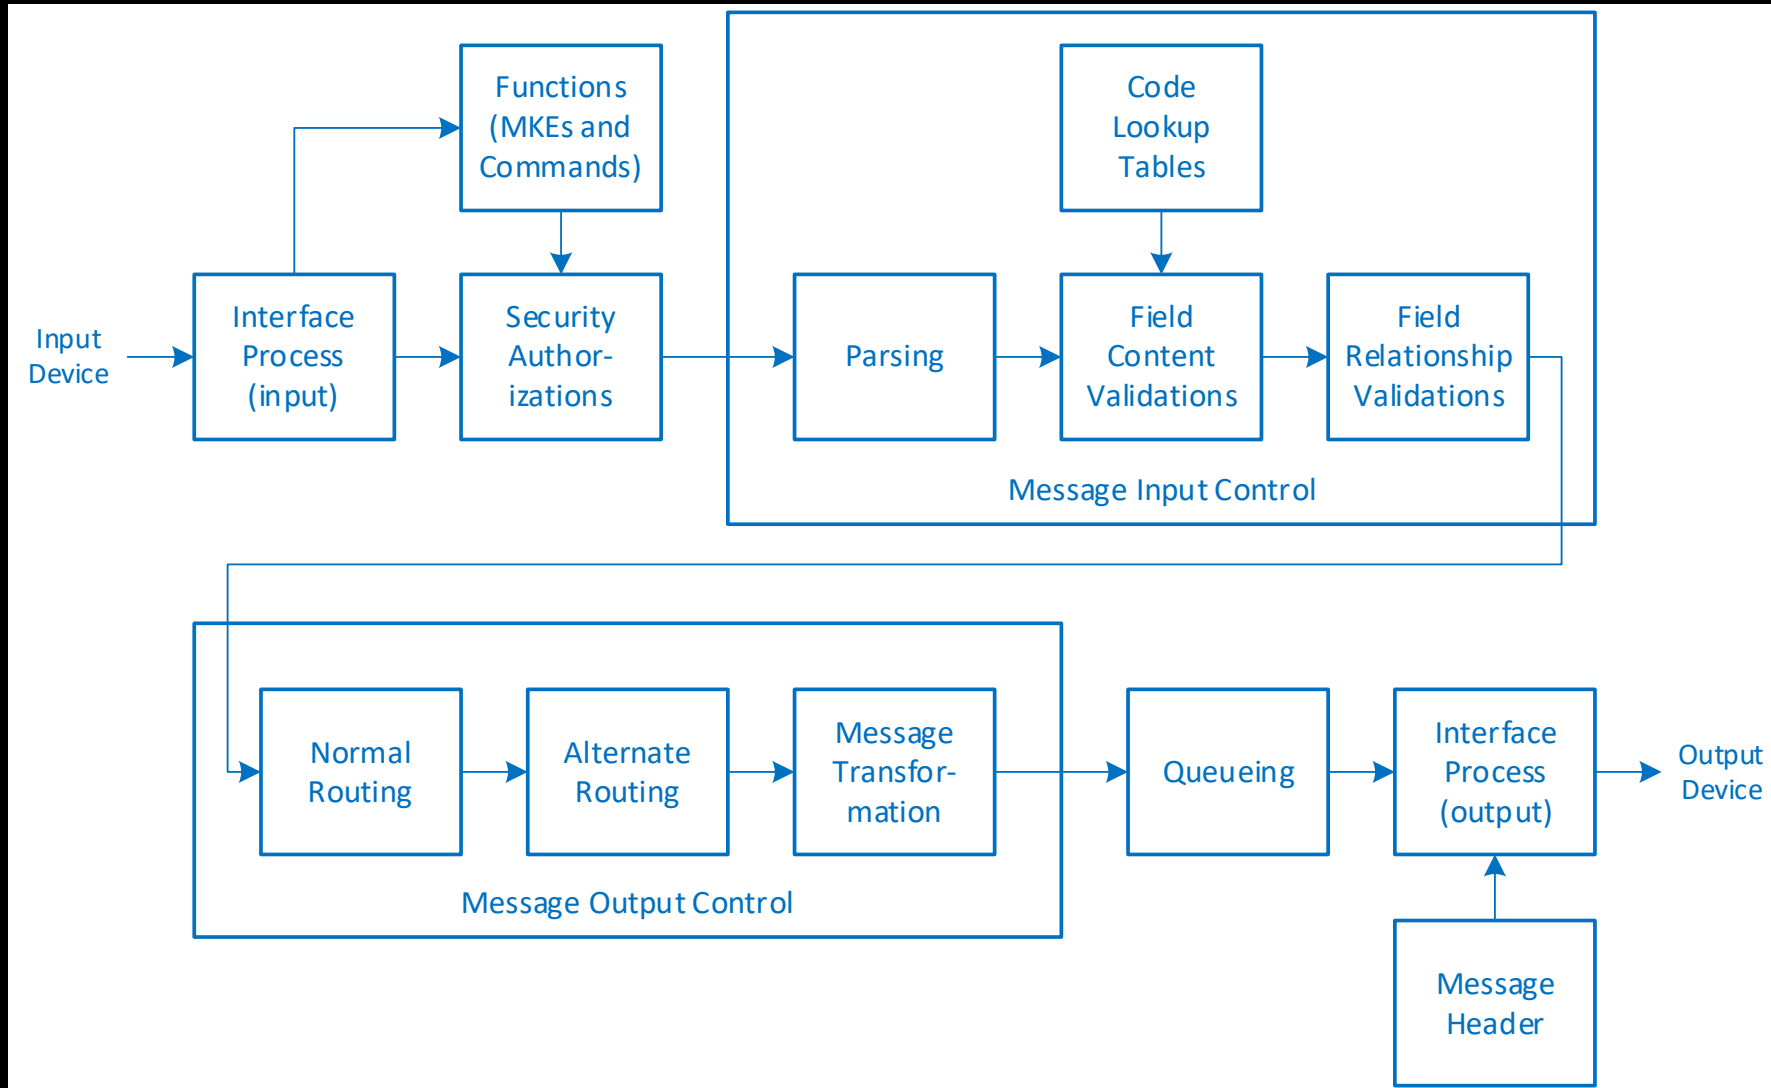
Functions (MKEs and Commands)

Code Lookup Tables

Input Device

Interface Process (input)

Security Authorizations

Parsing

Field Content Validations

Field Relationship Validations

Message Input Control

Normal Routing

Alternate Routing

Message Transformation

Queueing

Interface Process (output)

Output Device

Message Output Control

Message Header